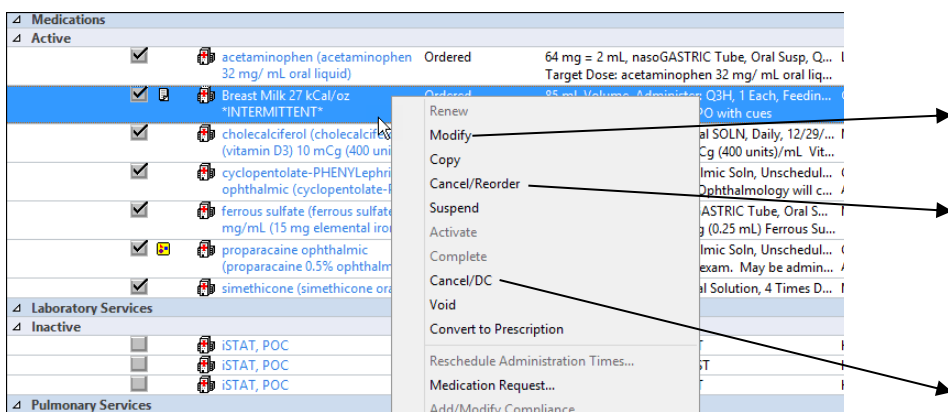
⊿ Medications
⊿ Active

acetaminophen (acetaminophen 32 mg/ mL oral liquid) | Ordered | 64 mg = 2 mL, nasoGASTRIC Tube, Oral Susp, Q... Target Dose: acetaminophen 32 mg/ mL oral liq...

Breast Milk 27 kCal/oz *INTERMITTENT* | Ordered | 85 mL Volume, Administer: Q3H, 1 Each, Feedin... PO with cues

cholecalciferol (cholecalcif... (vitamin D3) 10 mCg (400 uni... | al SOLN, Daily, 12/29/... Cg (400 units)/mL Vit...

cyclopentolate-PHENYLephri... ophthalmic (cyclopentolate-P... | lmic Soln, Unschedul... Ophthalmology will c...

ferrous sulfate (ferrous sulfate... mg/mL (15 mg elemental iro... | ASTRIC Tube, Oral S... g (0.25 mL) Ferrous Su...

proparacaine ophthalmic (proparacaine 0.5% ophthalm... | lmic Soln, Unschedul... exam. May be admin...

simethicone (simethicone ora... | al Solution, 4 Times D...

⊿ Laboratory Services
⊿ Inactive

iSTAT, POC
iSTAT, POC
iSTAT, POC

⊿ Pulmonary Services

Renew
Modify
Copy
Cancel/Reorder
Suspend
Activate
Complete
Cancel/DC
Void
Convert to Prescription
Reschedule Administration Times...
Medication Request...
Add/Modify Compliance